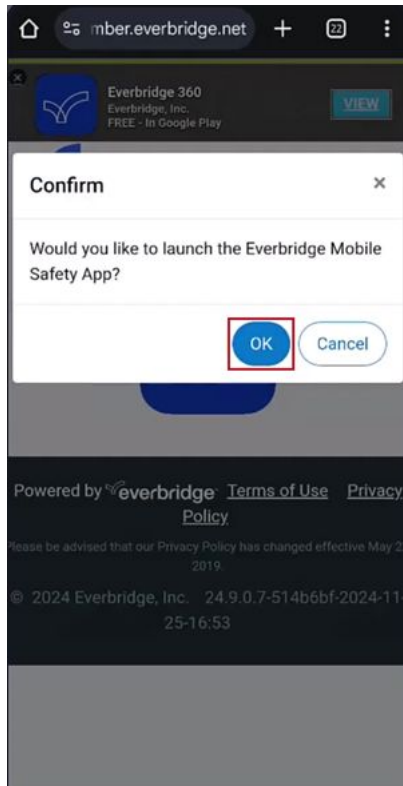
mber.everbridge.net

22

Everbridge 360
Everbridge, Inc.
FREE - In Google Play

VIEW

Confirm

×

Would you like to launch the Everbridge Mobile Safety App?

OK

Cancel

Powered by everbridge Terms of Use Privacy Policy

lease be advised that our Privacy Policy has changed effective May 2 2019.

© 2024 Everbridge, Inc. 24.9.0.7-514b6bf-2024-11-25-16:53